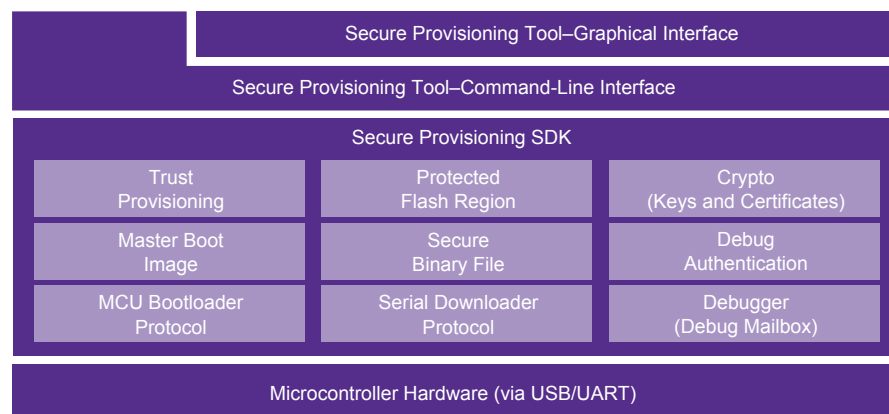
Secure Provisioning Tool–Graphical Interface

Secure Provisioning Tool–Command-Line Interface

Secure Provisioning SDK

Trust Provisioning

Protected Flash Region

Crypto (Keys and Certificates)

Master Boot Image

Secure Binary File

Debug Authentication

MCU Bootloader Protocol

Serial Downloader Protocol

Debugger (Debug Mailbox)

Microcontroller Hardware (via USB/UART)